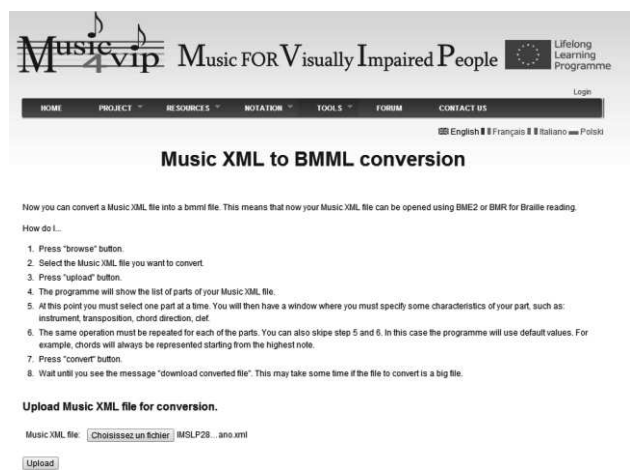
Music4vip Music FOR Visually Impaired People

Lifelong Learning Programme

Login

HOME PROJECT RESOURCES NOTATION TOOLS FORUM CONTACT US

English Français Italiano Polski

Music XML to BMML conversion

Now you can convert a Music XML file into a bmml file. This means that now your Music XML file can be opened using BME2 or BMR for Braille reading.

How do I...

1. Press "browse" button.
2. Select the Music XML file you want to convert.
3. Press "upload" button.
4. The programme will show the list of parts of your Music XML file.
5. At this point you must select one part at a time. You will then have a window where you must specify some characteristics of your part, such as: instrument, transposition, chord direction, clef.
6. The same operation must be repeated for each of the parts. You can also skipe step 5 and 6. In this case the programme will use default values. For example, chords will always be represented starting from the highest note.
7. Press "convert" button.
8. Wait until you see the message "download converted file". This may take some time if the file to convert is a big file.

Upload Music XML file for conversion.

Music XML file: Choisissez un fichier IMSLP28....ano.xml

Upload